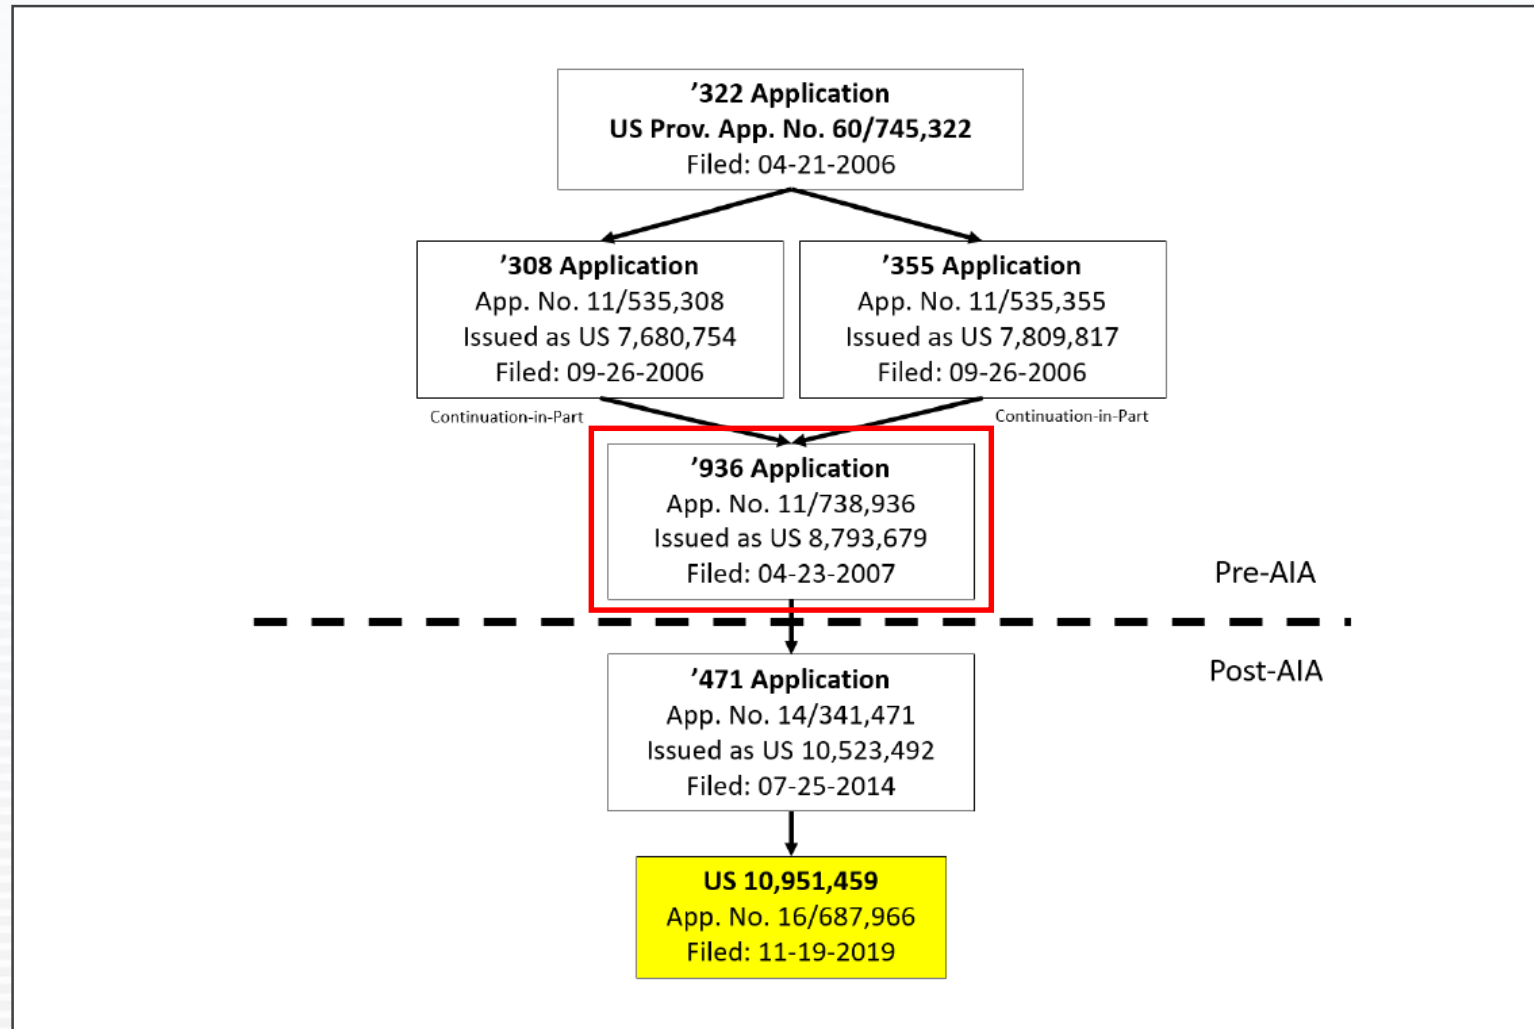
’322 Application
US Prov. App. No. 60/745,322
Filed: 04-21-2006

’308 Application
App. No. 11/535,308
Issued as US 7,680,754
Filed: 09-26-2006

’355 Application
App. No. 11/535,355
Issued as US 7,809,817
Filed: 09-26-2006

Continuation-in-Part

Continuation-in-Part

’936 Application
App. No. 11/738,936
Issued as US 8,793,679
Filed: 04-23-2007

Pre-AIA

Post-AIA

’471 Application
App. No. 14/341,471
Issued as US 10,523,492
Filed: 07-25-2014

US 10,951,459
App. No. 16/687,966
Filed: 11-19-2019